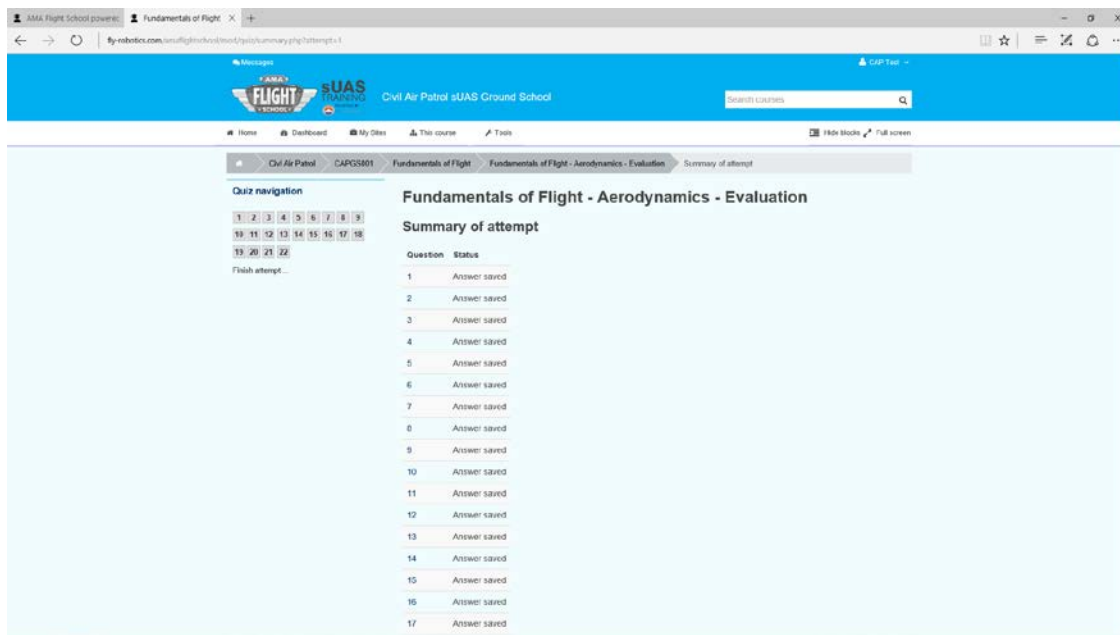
AMA Flight School powere | Fundamentals of Flight ×

fly-robotics.com/amaflightschool/mod/quiz/summary.php?attempt=1

Messages

CAP Test

AMA FLIGHT SCHOOL sUAS TRAINING

Civil Air Patrol sUAS Ground School

Search courses

Home Dashboard My Sites This course Tools

Hide blocks Full screen

Civil Air Patrol CAPGS001 Fundamentals of Flight Fundamentals of Flight - Aerodynamics - Evaluation Summary of attempt

Quiz navigation

1 2 3 4 5 6 7 8 9
10 11 12 13 14 15 16 17 18
19 20 21 22

Finish attempt ...

Fundamentals of Flight - Aerodynamics - Evaluation

Summary of attempt

| Question | Status |
|---|---|
| 1 | Answer saved |
| 2 | Answer saved |
| 3 | Answer saved |
| 4 | Answer saved |
| 5 | Answer saved |
| 6 | Answer saved |
| 7 | Answer saved |
| 8 | Answer saved |
| 9 | Answer saved |
| 10 | Answer saved |
| 11 | Answer saved |
| 12 | Answer saved |
| 13 | Answer saved |
| 14 | Answer saved |
| 15 | Answer saved |
| 16 | Answer saved |
| 17 | Answer saved |